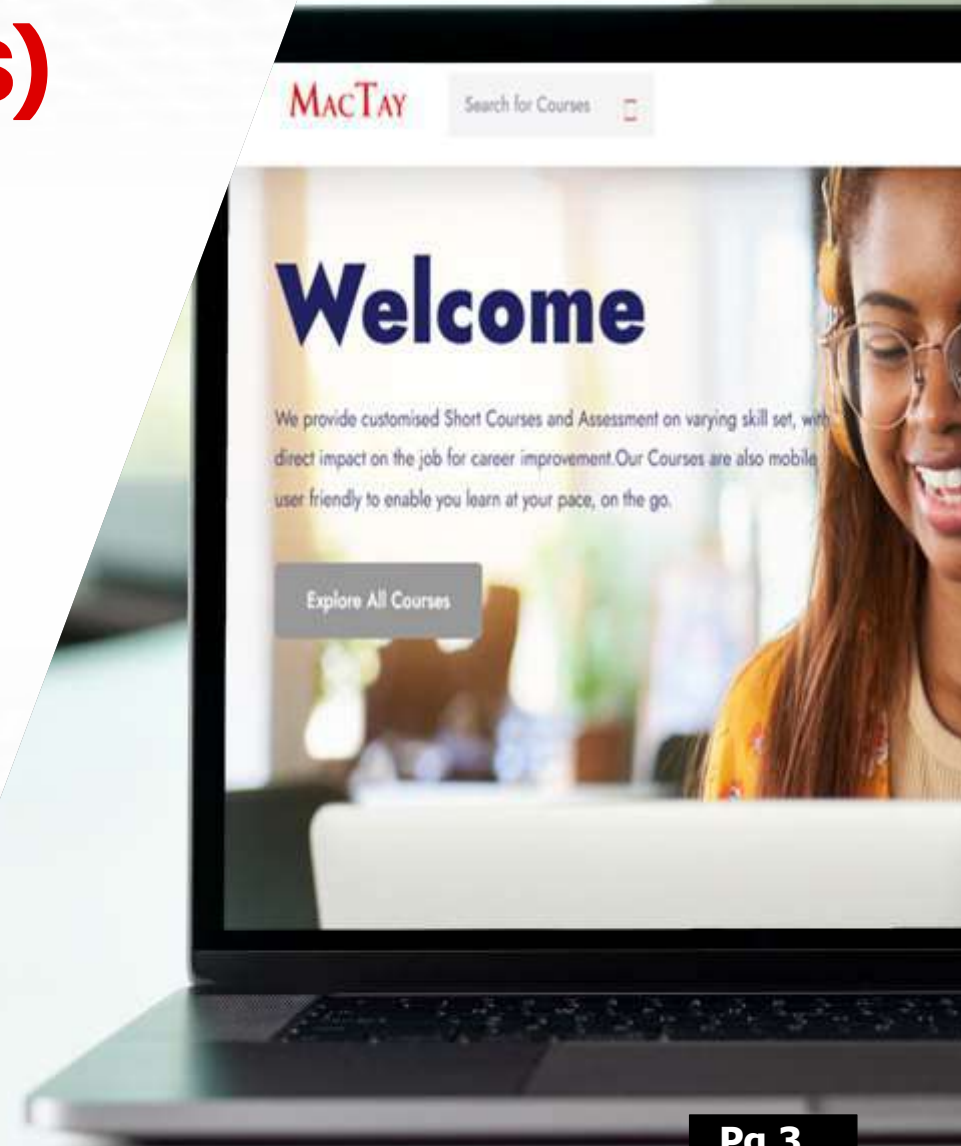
s)

MACTAY

Search for Courses

Welcome

We provide customised Short Courses and Assessment on varying skill set, with direct impact on the job for career improvement.Our Courses are also mobile user friendly to enable you learn at your pace, on the go.

Explore All Courses

Pg 3